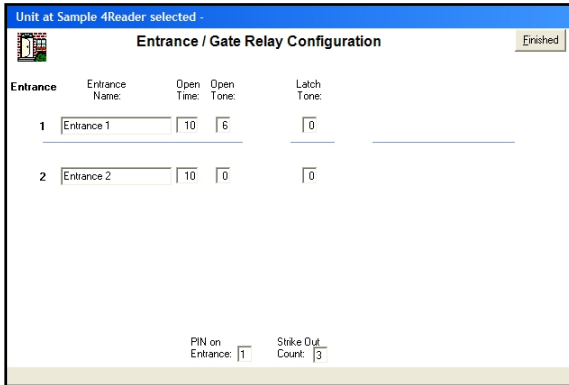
Unit at Sample 4Reader selected -

Entrance / Gate Relay Configuration

Finished

| Entrance | Entrance Name: | Open Time: | Open Tone: | Latch Tone: |
|---|---|---|---|---|
| 1 | Entrance 1 | 10 | 6 | 0 |
| 2 | Entrance 2 | 10 | 0 | 0 |

PIN on Entrance: 1

Strike Out Count: 3